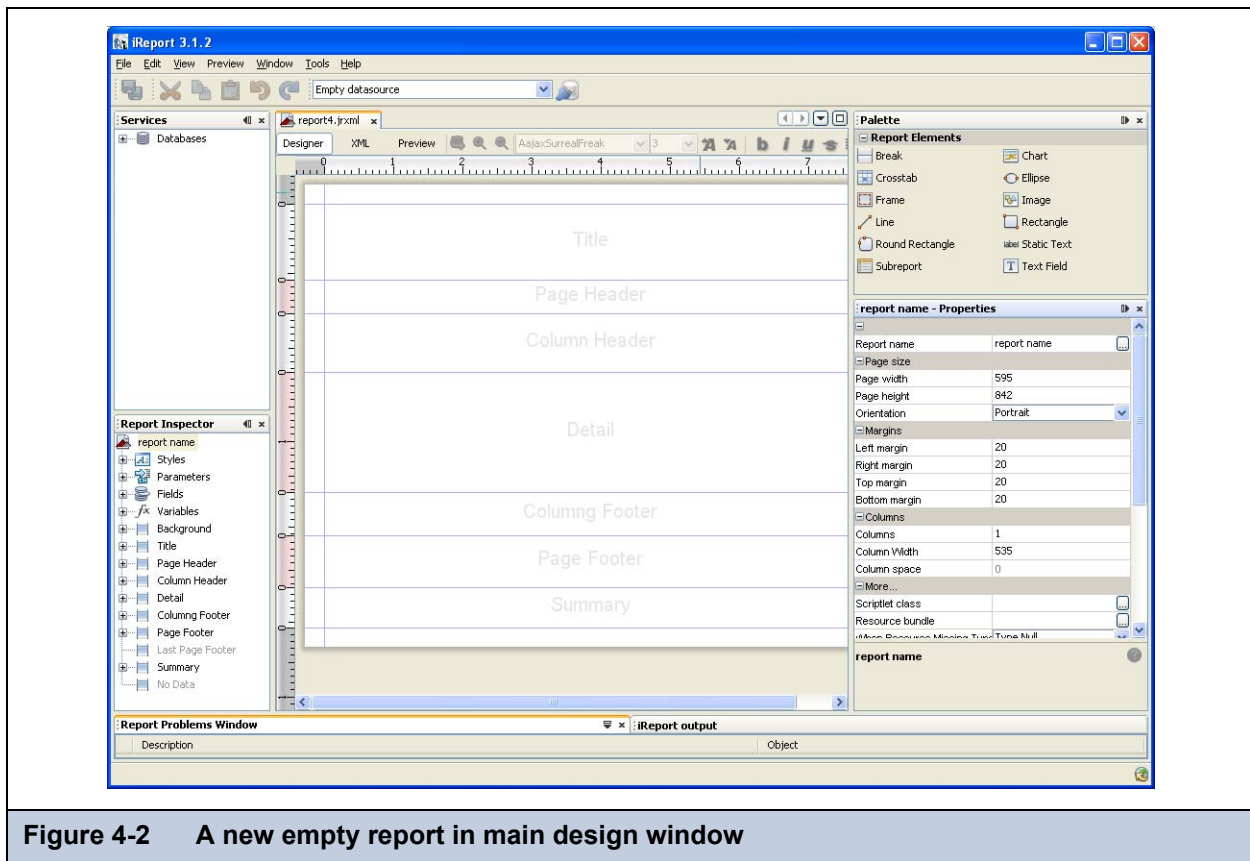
iReport 3.1.2

File Edit View Preview Window Tools Help

Empty datasource

Services
Databases

report4.jrxml
Designer XML Preview AajaxSurrealFreak 3

0 1 2 3 4 5 6 7

Title
Page Header
Column Header
Detail
Columng Footer
Page Footer
Summary

Report Inspector
report name
Styles
Parameters
Fields
Variables
Background
Title
Page Header
Column Header
Detail
Columng Footer
Page Footer
Last Page Footer
Summary
No Data

Palette
Report Elements
Break
Chart
Crosstab
Ellipse
Frame
Image
Line
Rectangle
Round Rectangle
label Static Text
Subreport
Text Field

report name - Properties

| | |
|---|---|
| Report name | report name |
| Page size | |
| Page width | 595 |
| Page height | 842 |
| Orientation | Portrait |
| Margins | |
| Left margin | 20 |
| Right margin | 20 |
| Top margin | 20 |
| Bottom margin | 20 |
| Columns | |
| Columns | 1 |
| Column Width | 535 |
| Column space | 0 |
| More... | |
| Scriptlet class | |
| Resource bundle | |
| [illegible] | Type Null |

report name

Report Problems Window
iReport output
Description
Object

Figure 4-2 A new empty report in main design window